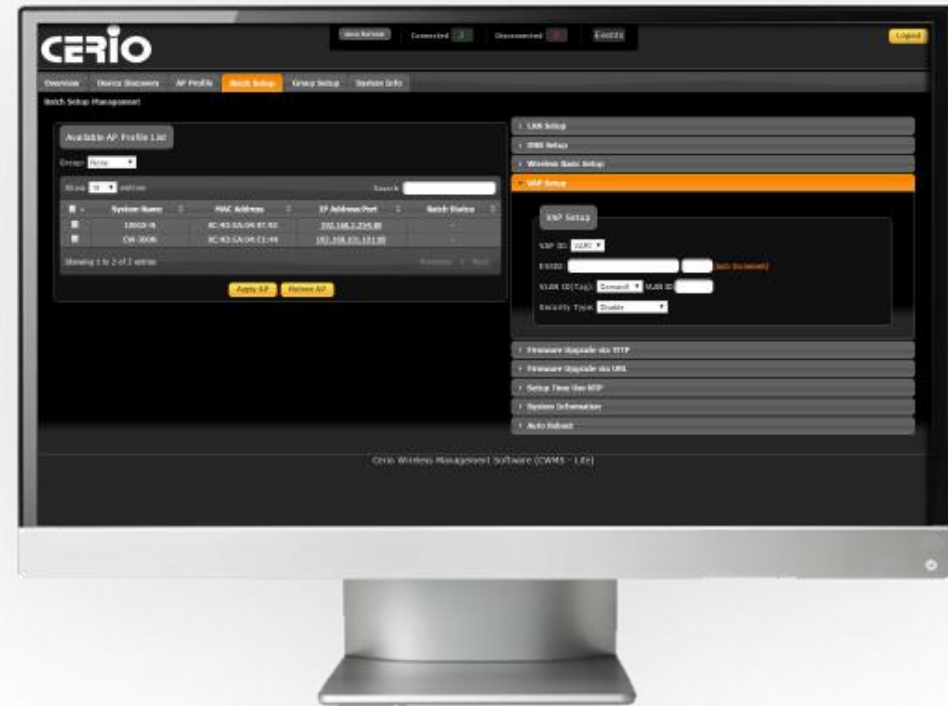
CERIO

Auto Refresh Connected 2 Disconnected 0 Events

Logout

Overview Device Discovery AP Profile Batch Setup Group Setup System Info

Batch Setup Management

Available AP Profile List

Group: None

Show 10 entries Search

| | System Name | MAC Address | IP Address:Port | Batch Status |
|---|---|---|---|---|
| | 10502-N | 8C:4D:EA:04:97:93 | 192.168.2.254:80 | - |
| | CW-300N | 8C:4D:EA:04:C1:44 | 192.168.101.101:80 | - |

Showing 1 to 2 of 2 entries Previous 1 Next

Apply AP Reboot AP

LAN Setup
DNS Setup
Wireless Basic Setup
VAP Setup

VAP Setup

VAP ID: VAP0

ESSID: Auto Increment

VLAN ID(Tag): Demand VLAN ID:

Security Type: Disable

Firmware Upgrade via TFTP
Firmware Upgrade via URL
Setup Time Use NTP
System Information
Auto Reboot

Cerio Wireless Management Software (CWMS - Lite)